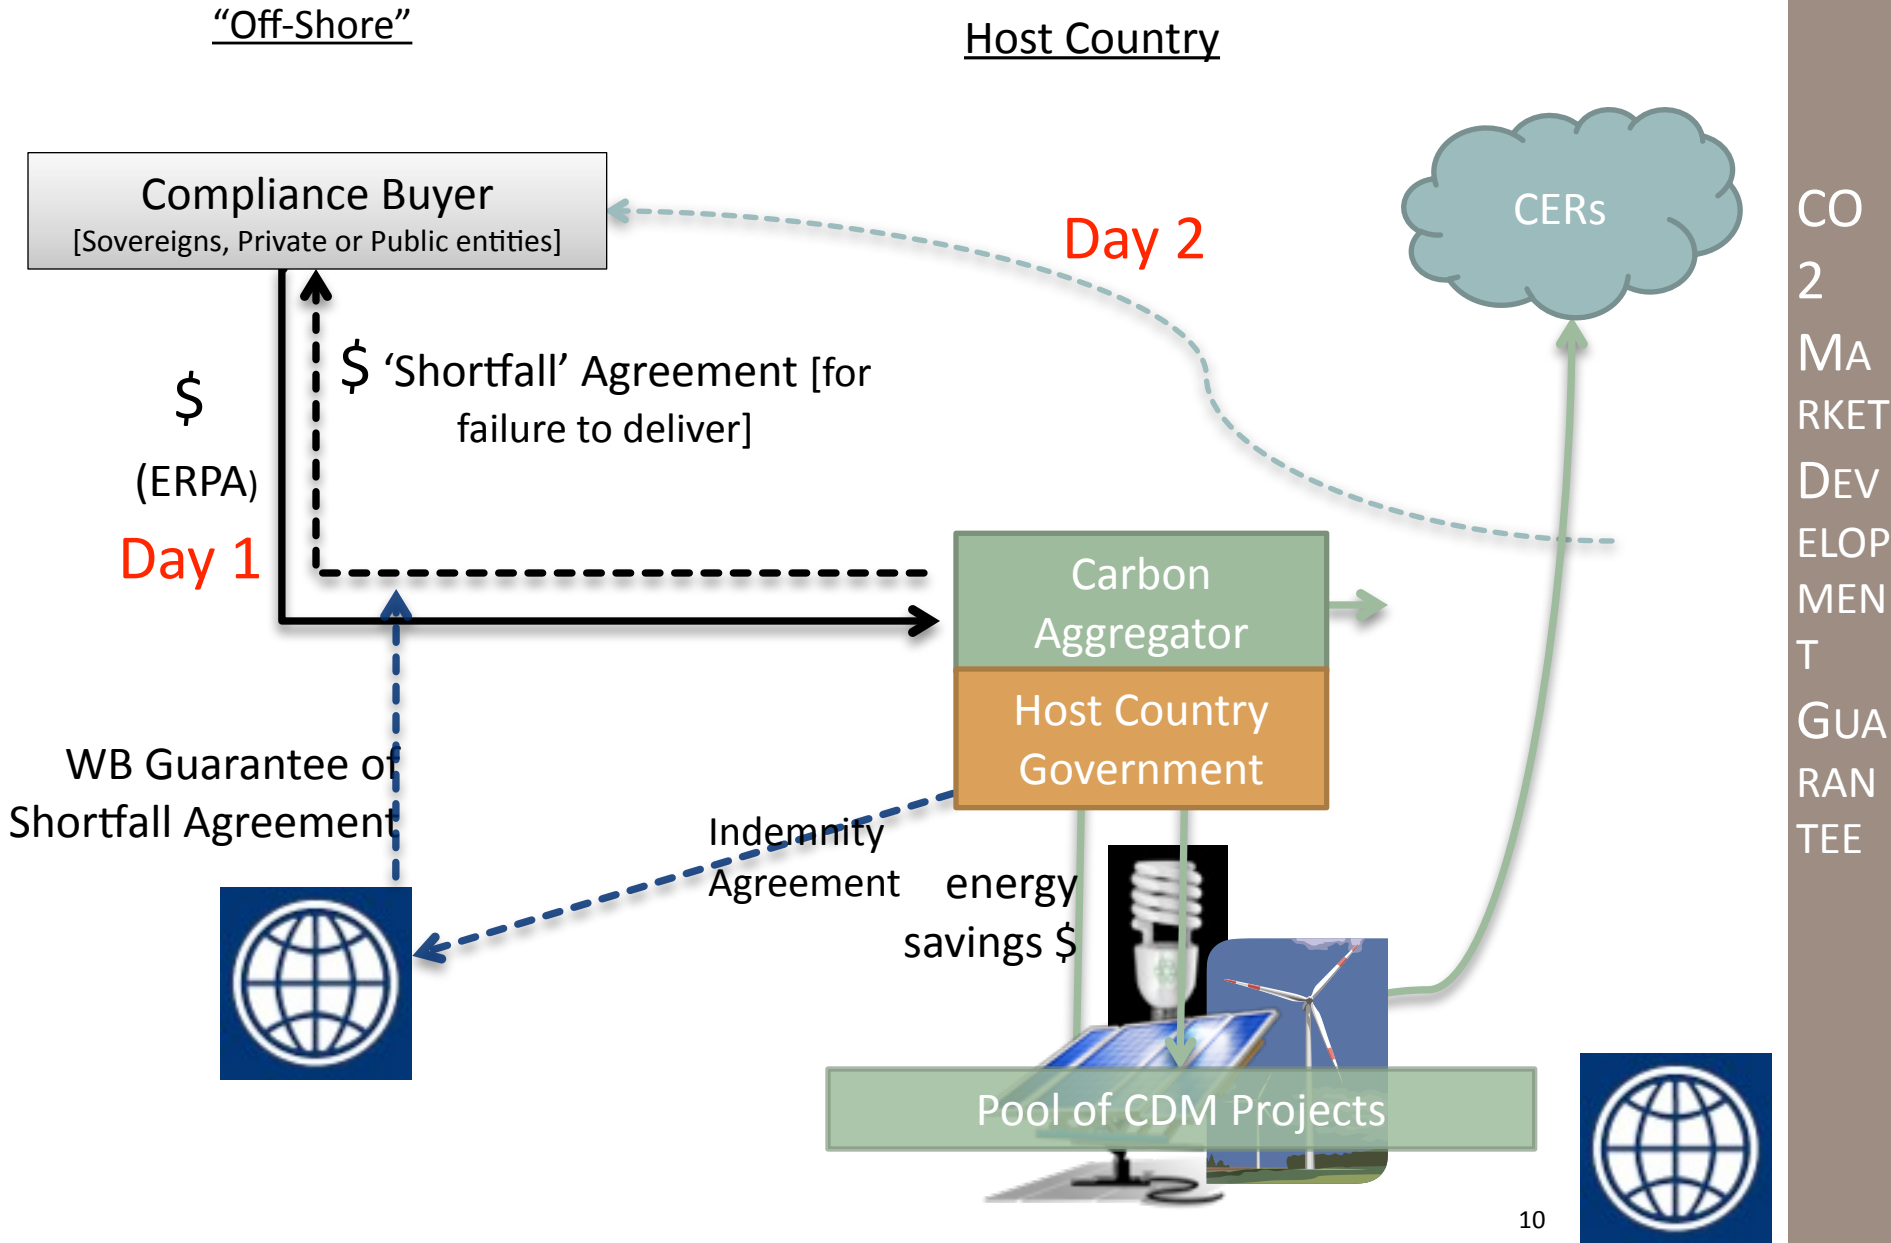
“Off-Shore”

Host Country

Compliance Buyer
[Sovereigns, Private or Public entities]

Day 2

CERs

$

(ERPA)

Day 1

$ ‘Shortfall’ Agreement [for failure to deliver]

Carbon Aggregator

Host Country Government

WB Guarantee of Shortfall Agreement

Indemnity Agreement

energy savings $

Pool of CDM Projects

10

CO
2
MA
RKET
DEV
ELOP
MEN
T
GUA
RAN
TEE